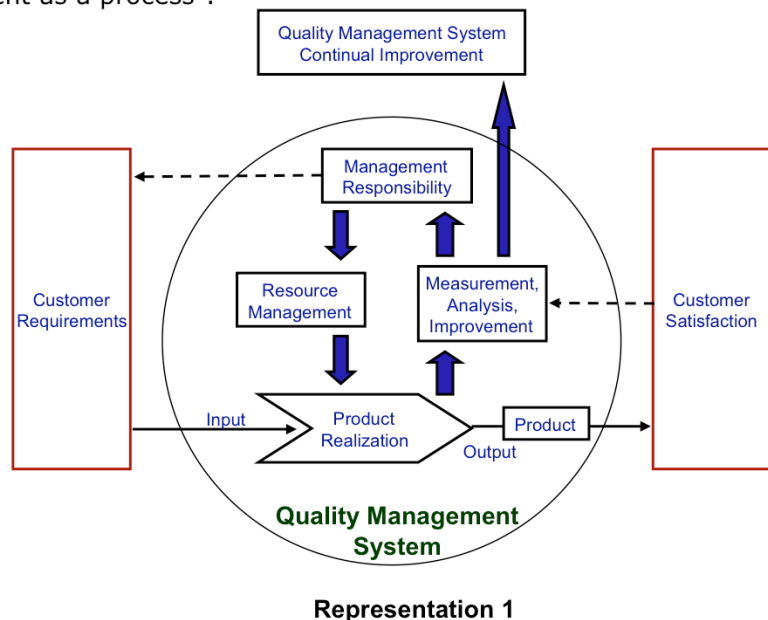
ent as a process".

Quality Management System Continual Improvement

Customer Requirements

Management Responsibility

Resource Management

Measurement, Analysis, Improvement

Customer Satisfaction

Input

Product Realization

Product

Output

Quality Management System

Representation 1